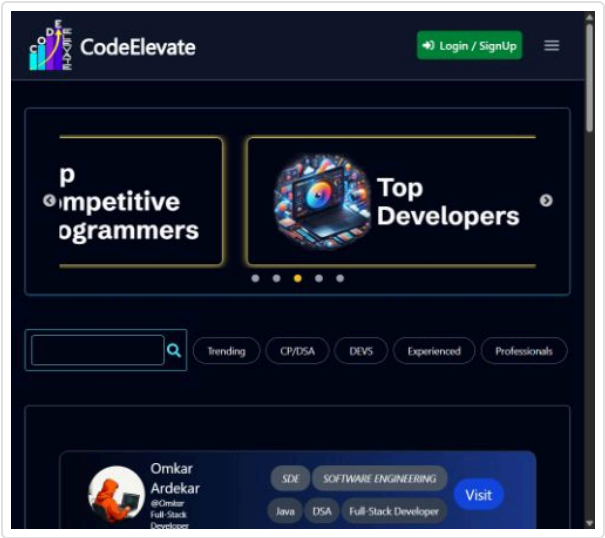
CODE ELEVATE CodeElevate

Login / SignUp

p
mpetitive
ogrammers

Top Developers

Trending CP/DSA DEVS Experienced Professionals

Omkar Ardekar
@Omkar
Full-Stack Developer

SDE SOFTWARE ENGINEERING
Java DSA Full-Stack Developer

Visit